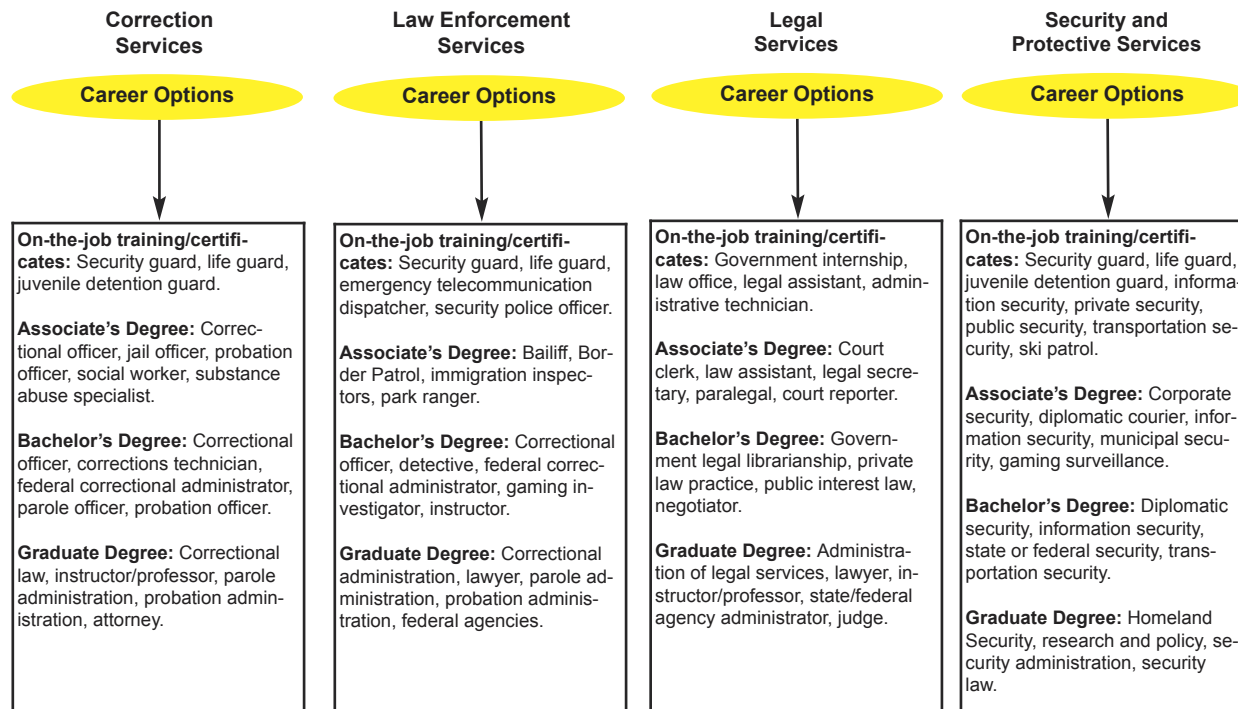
Correction Services

Career Options

On-the-job training/certificates: Security guard, life guard, juvenile detention guard.

Associate's Degree: Correctional officer, jail officer, probation officer, social worker, substance abuse specialist.

Bachelor's Degree: Correctional officer, corrections technician, federal correctional administrator, parole officer, probation officer.

Graduate Degree: Correctional law, instructor/professor, parole administration, probation administration, attorney.

Law Enforcement Services

Career Options

On-the-job training/certificates: Security guard, life guard, emergency telecommunication dispatcher, security police officer.

Associate's Degree: Bailiff, Border Patrol, immigration inspectors, park ranger.

Bachelor's Degree: Correctional officer, detective, federal correctional administrator, gaming investigator, instructor.

Graduate Degree: Correctional administration, lawyer, parole administration, probation administration, federal agencies.

Legal Services

Career Options

On-the-job training/certificates: Government internship, law office, legal assistant, administrative technician.

Associate's Degree: Court clerk, law assistant, legal secretary, paralegal, court reporter.

Bachelor's Degree: Government legal librarianship, private law practice, public interest law, negotiator.

Graduate Degree: Administration of legal services, lawyer, instructor/professor, state/federal agency administrator, judge.

Security and Protective Services

Career Options

On-the-job training/certificates: Security guard, life guard, juvenile detention guard, information security, private security, public security, transportation security, ski patrol.

Associate's Degree: Corporate security, diplomatic courier, information security, municipal security, gaming surveillance.

Bachelor's Degree: Diplomatic security, information security, state or federal security, transportation security.

Graduate Degree: Homeland Security, research and policy, security administration, security law.